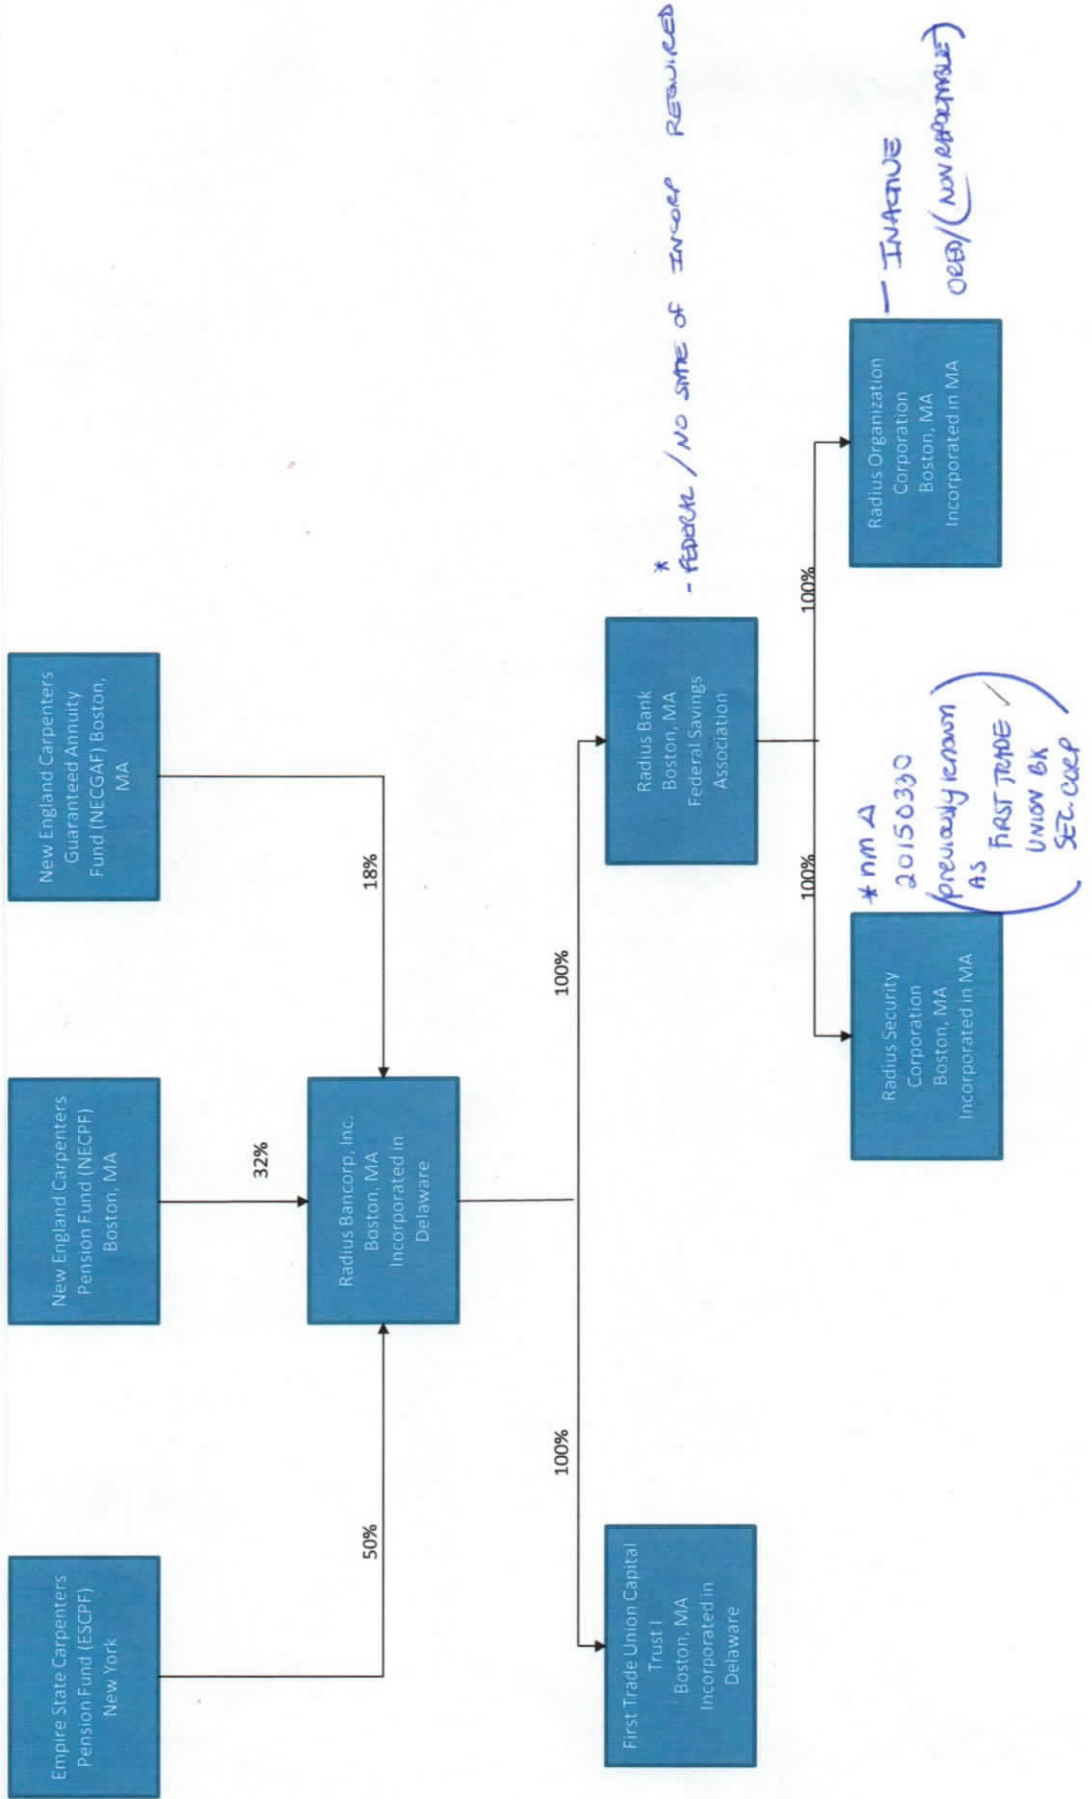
New England Carpenters Guaranteed Annuity Fund (NEGCAF) Boston, MA

New England Carpenters Pension Fund (NECPF) Boston, MA

Empire State Carpenters Pension Fund (ESCPF) New York

18%

32%

50%

Radius Bancorp, Inc. Boston, MA Incorporated in Delaware

100%

100%

Radius Bank Boston, MA Federal Savings Association

* - FEDERAL / NO STATE OF INCORP REQUIRED

First Trade Union Capital Trust I Boston, MA Incorporated in Delaware

100%

100%

Radius Organization Corporation Boston, MA Incorporated in MA

— INACTIVE OBED/(NON REPORTABLE)

Radius Security Corporation Boston, MA Incorporated in MA

* nm A 20150330 (previously known as FIRST TRADE UNION BK SEC. CORP)